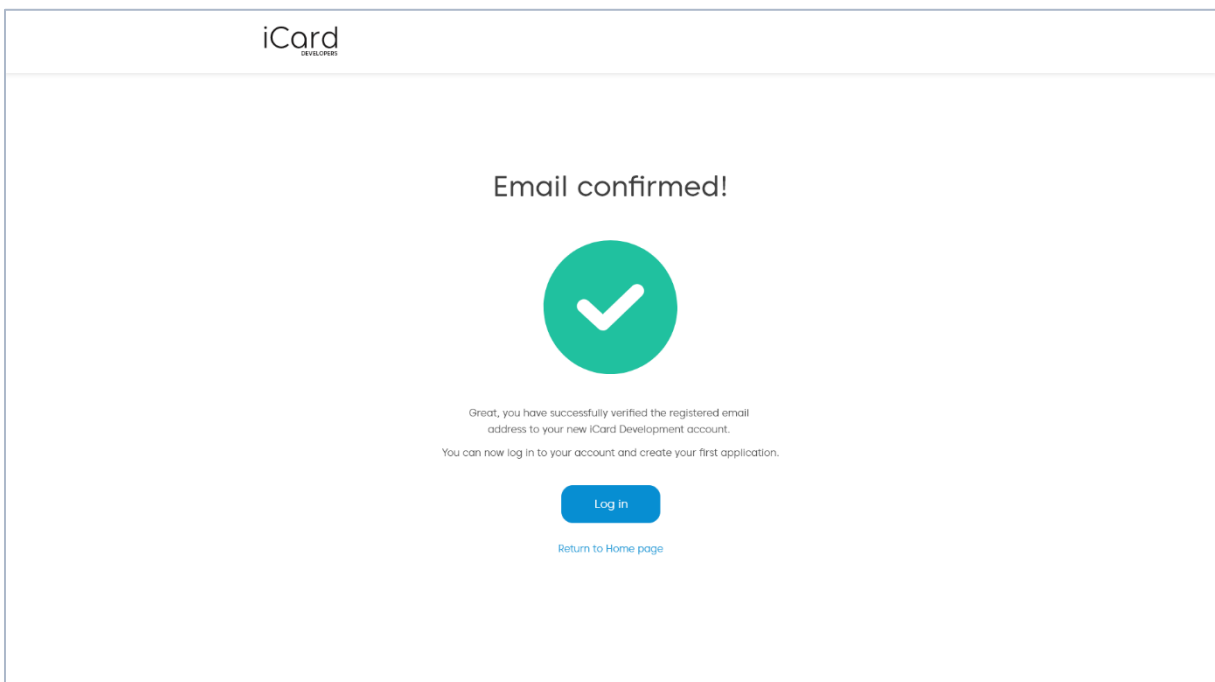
iCard
DEVELOPERS

Email confirmed!

Great, you have successfully verified the registered email address to your new iCard Development account.

You can now log in to your account and create your first application.

Log in

Return to Home page